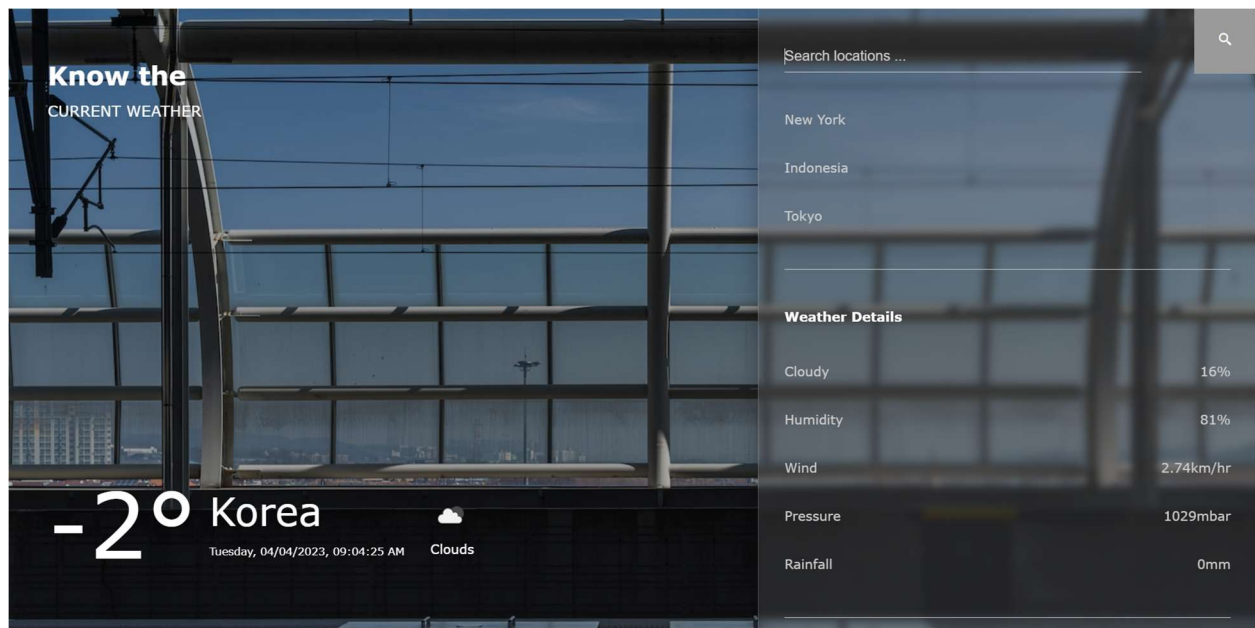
Know the
CURRENT WEATHER

-2° Korea
Tuesday, 04/04/2023, 09:04:25 AM
Clouds

Search locations ...

New York

Indonesia

Tokyo

Weather Details

| | |
|---|---|
| Cloudy | 16% |
| Humidity | 81% |
| Wind | 2.74km/hr |
| Pressure | 1029mbar |
| Rainfall | 0mm |